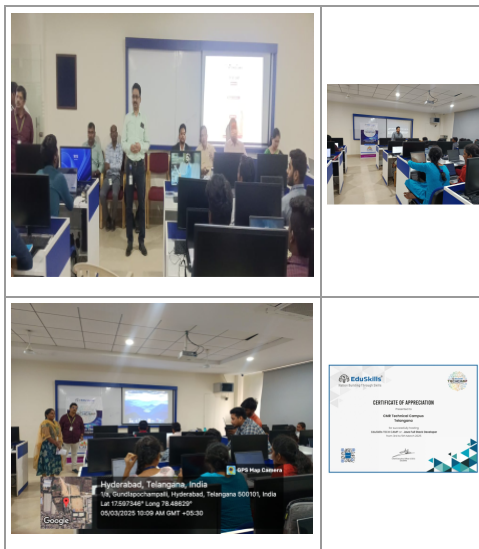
GPS Map Camera

Hyderabad, Telangana, India

1/a, Gundlapochampalli, Hyderabad, Telangana 500101, India

Lat 17.597546° Long 78.48629°

05/03/2025 10:09 AM GMT +05:30

Google

EduSkills

CERTIFICATE OF APPRECIATION

CMR Technical Campus

Telangana

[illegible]